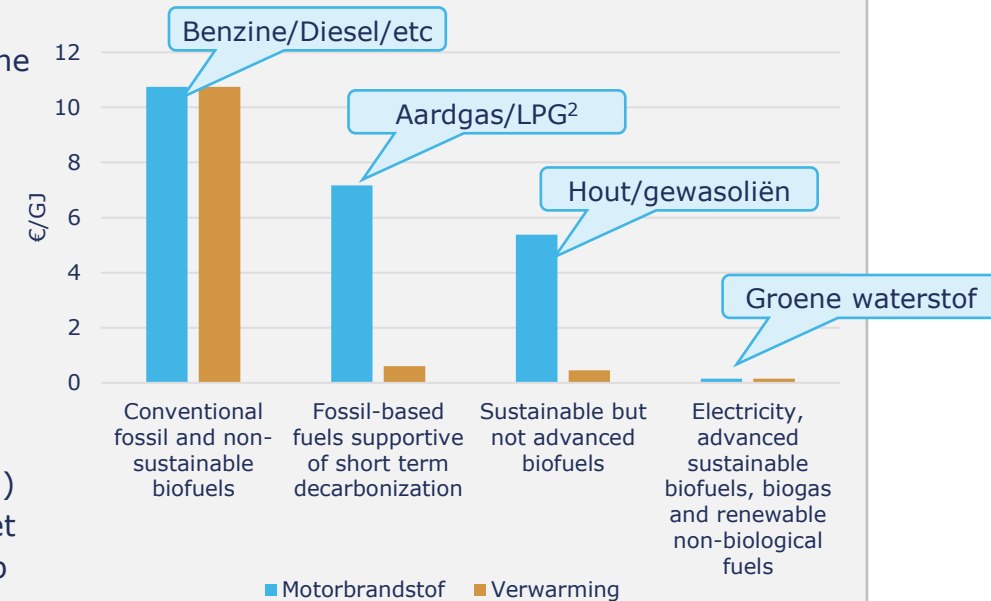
ne

)
et
p

Benzine/Diesel/etc

Aardgas/LPG$^2$

Hout/gewasoliën

Groene waterstof

€/GJ

12
10
8
6
4
2
0

Conventional fossil and non-sustainable biofuels

Fossil-based fuels supportive of short term decarbonization

Sustainable but not advanced biofuels

Electricity, advanced sustainable biofuels, biogas and renewable non-biological fuels

Motorbrandstof
Verwarming